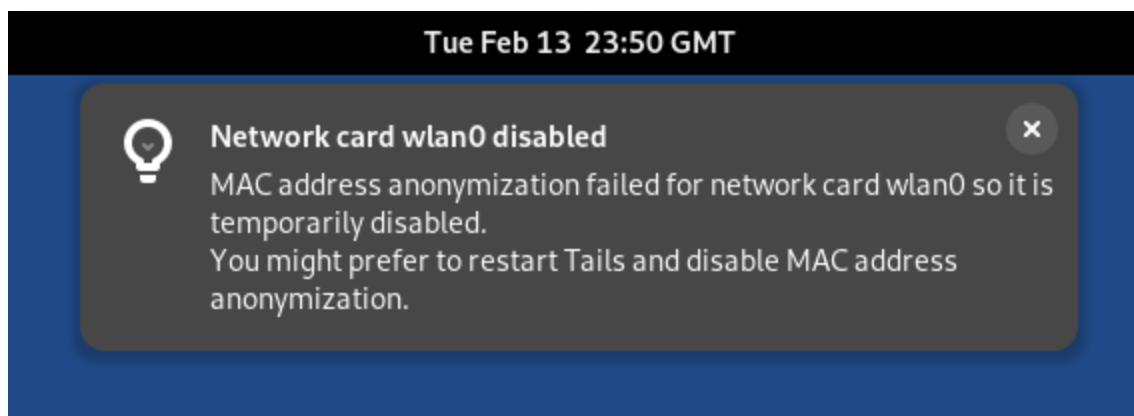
Tue Feb 13 23:50 GMT

Network card wlan0 disabled

MAC address anonymization failed for network card wlan0 so it is temporarily disabled.
You might prefer to restart Tails and disable MAC address anonymization.